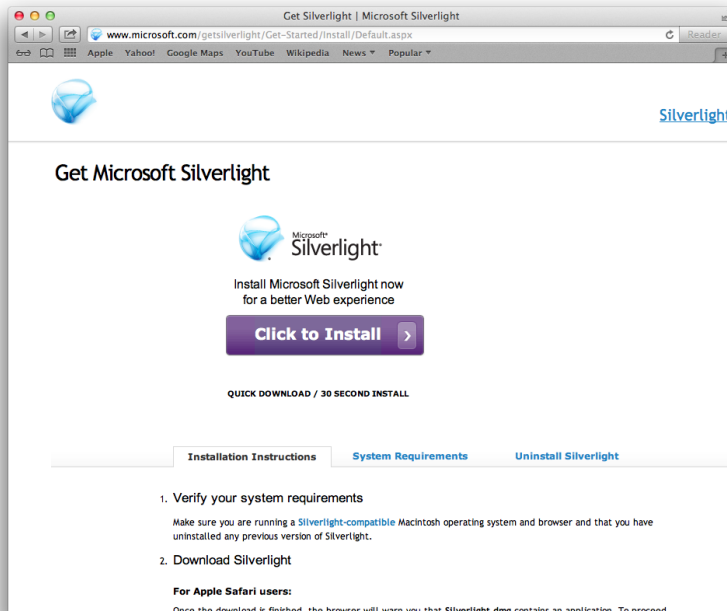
Get Silverlight | Microsoft Silverlight

www.microsoft.com/getsilverlight/Get-Started/Install/Default.aspx

Reader

Apple Yahoo! Google Maps YouTube Wikipedia News ▾ Popular ▾

Silverlight

Get Microsoft Silverlight

Microsoft® Silverlight®

Install Microsoft Silverlight now for a better Web experience

Click to Install ›

QUICK DOWNLOAD / 30 SECOND INSTALL

Installation Instructions System Requirements Uninstall Silverlight

1. Verify your system requirements

Make sure you are running a Silverlight-compatible Macintosh operating system and browser and that you have uninstalled any previous version of Silverlight.

2. Download Silverlight

For Apple Safari users:

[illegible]